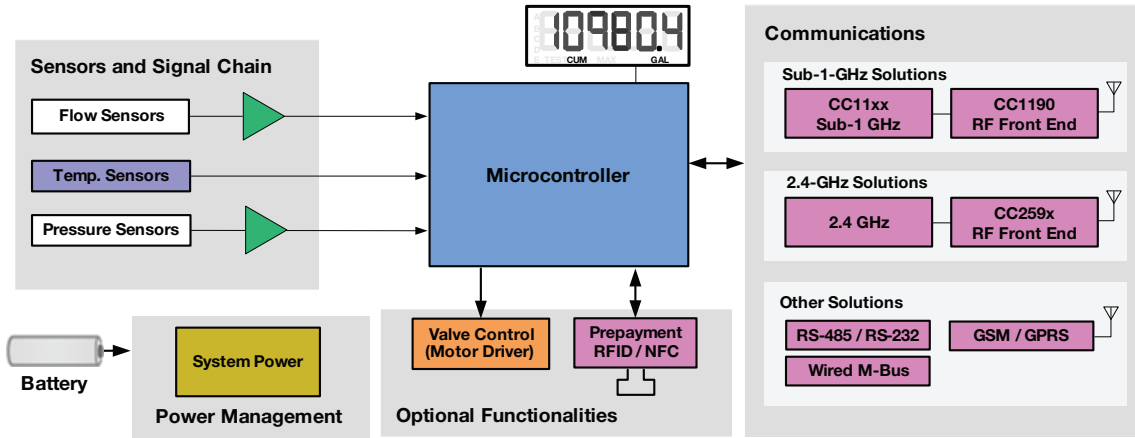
10980.4
CUM MAX GAL

Sensors and Signal Chain

Flow Sensors

Temp. Sensors

Pressure Sensors

Microcontroller

Communications

Sub-1-GHz Solutions

CC11xx Sub-1 GHz

CC1190 RF Front End

2.4-GHz Solutions

2.4 GHz

CC259x RF Front End

Other Solutions

RS-485 / RS-232

GSM / GPRS

Wired M-Bus

Battery

System Power

Power Management

Valve Control (Motor Driver)

Prepayment RFID / NFC

Optional Functionalities